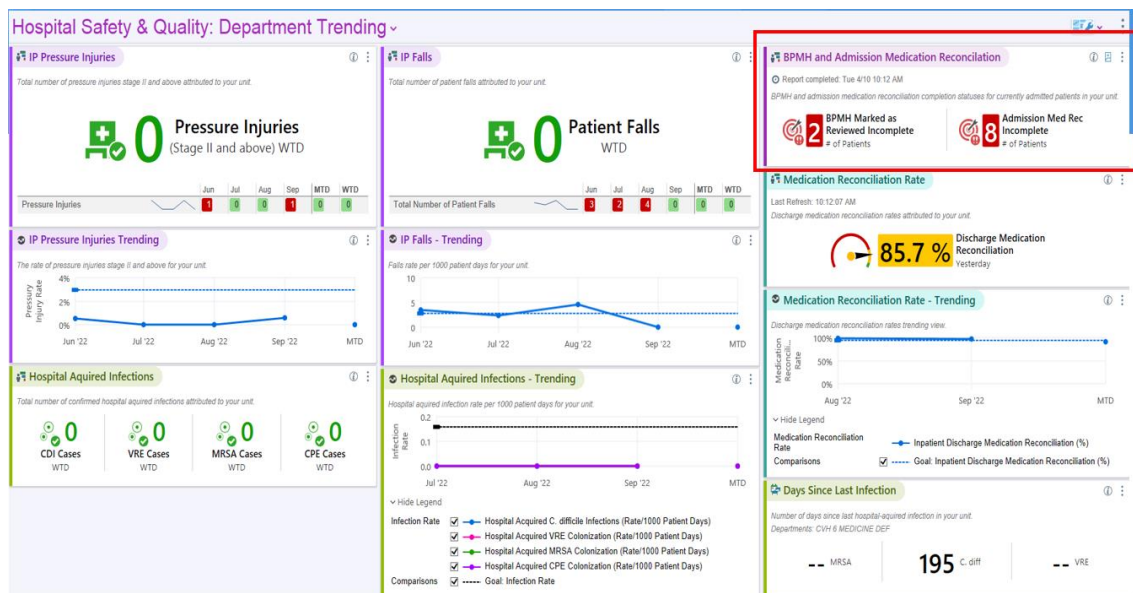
Hospital Safety & Quality: Department Trending

IP Pressure Injuries

Total number of pressure injuries stage II and above attributed to your unit.

0 Pressure Injuries (Stage II and above) WTD

| | | Jun | Jul | Aug | Sep | MTD | WTD |
|---|---|---|---|---|---|---|---|
| Pressure Injuries | | 1 | 0 | 0 | 1 | 0 | 0 |

IP Falls

Total number of patient falls attributed to your unit.

0 Patient Falls WTD

| | | Jun | Jul | Aug | Sep | MTD | WTD |
|---|---|---|---|---|---|---|---|
| Total Number of Patient Falls | | 3 | 2 | 4 | 0 | 0 | 0 |

BPMH and Admission Medication Reconciliation

Report completed: Tue 4/10 10:12 AM

BPMH and admission medication reconciliation completion statuses for currently admitted patients in your unit.

2 BPMH Marked as Reviewed Incomplete # of Patients

8 Admission Med Rec Incomplete # of Patients

IP Pressure Injuries Trending

The rate of pressure injuries stage II and above for your unit.

Pressure Injury Rate

4%
2%
0%

Jun '22 Jul '22 Aug '22 Sep '22 MTD

IP Falls - Trending

Falls rate per 1000 patient days for your unit.

10
5
0

Jun '22 Jul '22 Aug '22 Sep '22 MTD

Medication Reconciliation Rate

Last Refresh: 10:12:07 AM

Discharge medication reconciliation rates attributed to your unit.

85.7 % Discharge Medication Reconciliation Yesterday

Medication Reconciliation Rate - Trending

Discharge medication reconciliation rates trending view.

Medication Reconcili... Rate

100%
50%
0%

Aug '22 Sep '22 MTD

Hide Legend

Medication Reconciliation Rate — Inpatient Discharge Medication Reconciliation (%)

Comparisons — Goal: Inpatient Discharge Medication Reconciliation (%)

Hospital Aquired Infections

Total number of confirmed hospital aquired infections attributed to your unit.

0 CDI Cases WTD

0 VRE Cases WTD

0 MRSA Cases WTD

0 CPE Cases WTD

Hospital Aquired Infections - Trending

Hospital aquired infection rate per 1000 patient days for your unit.

Infection Rate

0.2
0.1
0.0

Jul '22 Aug '22 Sep '22 MTD

Hide Legend

Infection Rate
Hospital Acquired C. difficile Infections (Rate/1000 Patient Days)
Hospital Acquired VRE Colonization (Rate/1000 Patient Days)
Hospital Acquired MRSA Colonization (Rate/1000 Patient Days)
Hospital Acquired CPE Colonization (Rate/1000 Patient Days)

Comparisons
Goal: Infection Rate

Days Since Last Infection

Number of days since last hospital-aquired infection in your unit.

Departments: CVH 6 MEDICINE DEF

-- MRSA

195 C. diff

-- VRE